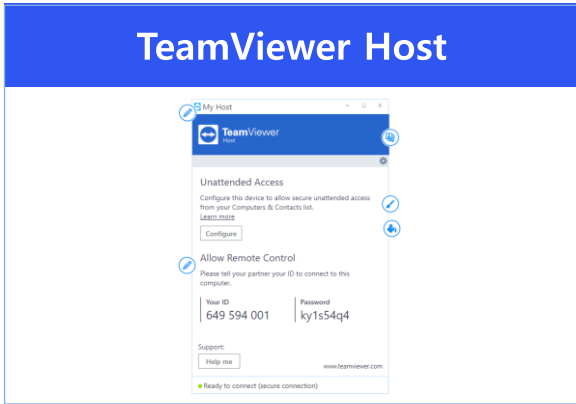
TeamViewer Host

My Host

TeamViewer
Host

Unattended Access

Configure this device to allow secure unattended access from your Computers & Contacts list.
Learn more

Configure

Allow Remote Control

Please tell your partner your ID to connect to this computer.

Your ID
649 594 001

Password
ky1s54q4

Support:

Help me

www.teamviewer.com

Ready to connect (secure connection)